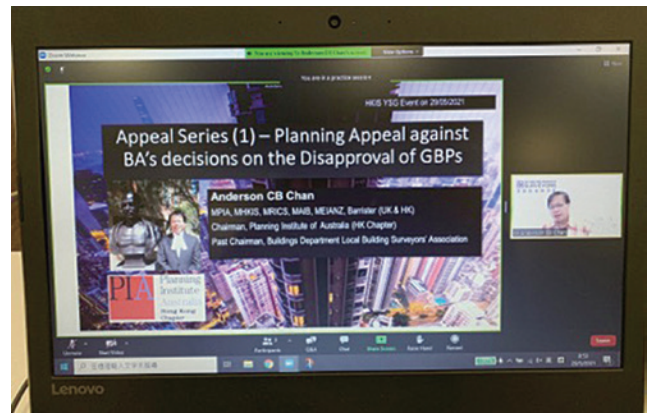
Zoom Webinar

You are viewing Dr Anderson CB Chan's screen

View Options

You are in a practice session

HKIS YSG Event on 29/05/2021

Appeal Series (1) – Planning Appeal against BA's decisions on the Disapproval of GBPs

Anderson CB Chan

MPIA, MHKIS, MRICS, MAIB, MEIANZ, Barrister (UK & HK)

Chairman, Planning Institute of Australia (HK Chapter)

Past Chairman, Buildings Department Local Building Surveyors' Association

PIA Planning Institute Australia Hong Kong Chapter

Unmute

Start Video

Participants

Q&A

Chat

Share Screen

Raise Hand

Record

Leave

在這裡輸入文字來搜尋

Lenovo